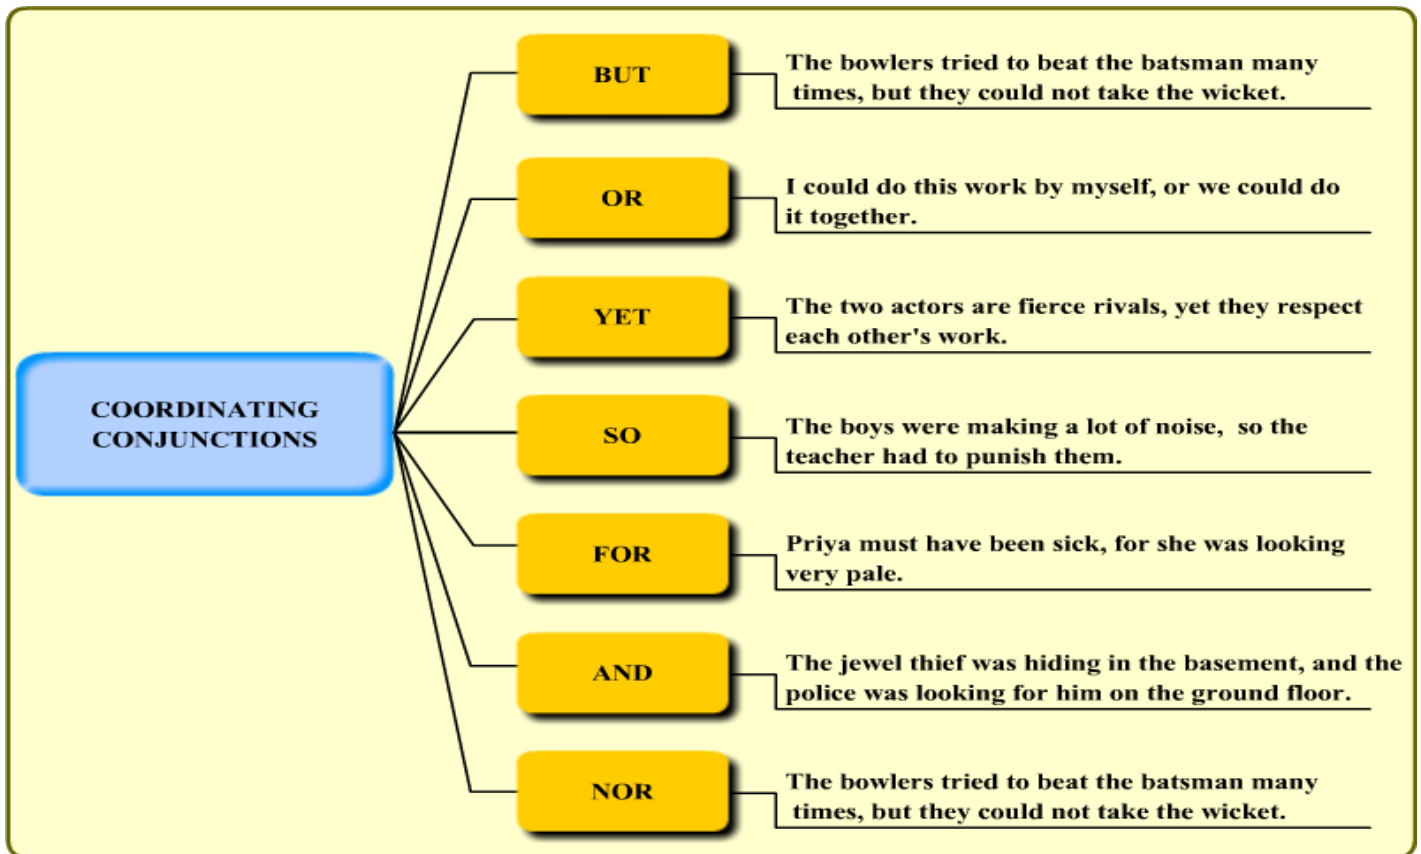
COORDINATING CONJUNCTIONS

BUT

The bowlers tried to beat the batsman many times, but they could not take the wicket.

OR

I could do this work by myself, or we could do it together.

YET

The two actors are fierce rivals, yet they respect each other's work.

SO

The boys were making a lot of noise, so the teacher had to punish them.

FOR

Priya must have been sick, for she was looking very pale.

AND

The jewel thief was hiding in the basement, and the police was looking for him on the ground floor.

NOR

The bowlers tried to beat the batsman many times, but they could not take the wicket.